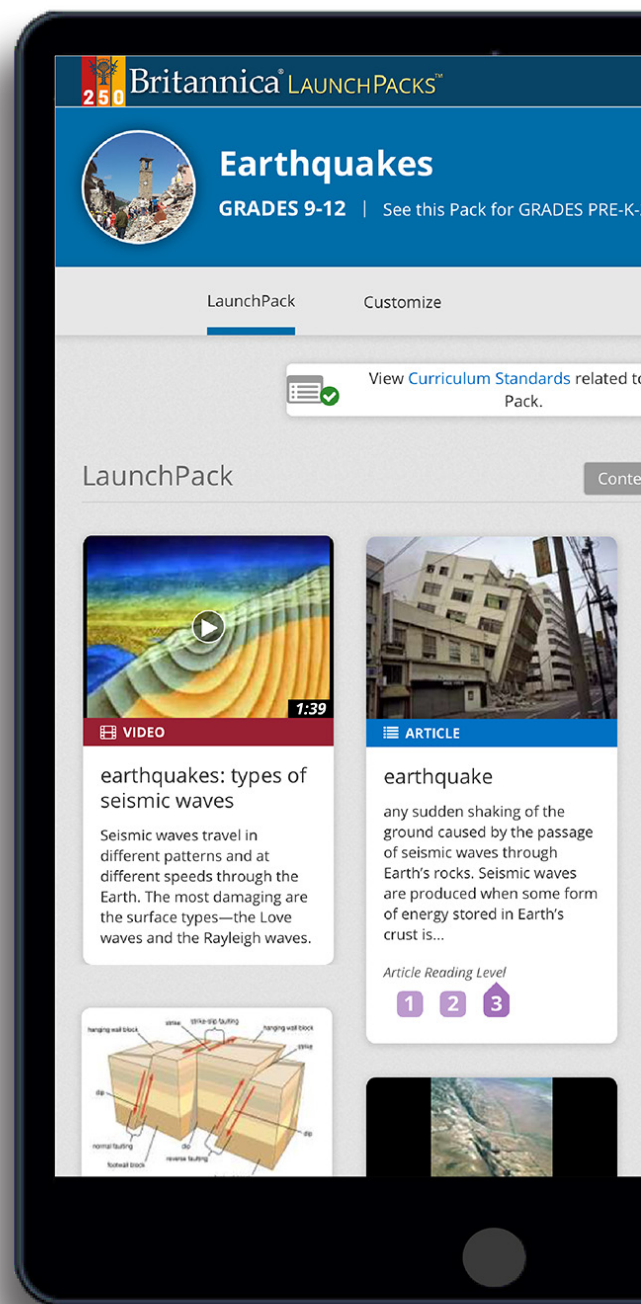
250 Britannica® LaunchPacks™

Earthquakes

GRADES 9-12 | See this Pack for GRADES PRE-K-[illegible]

LaunchPack

Customize

View Curriculum Standards related to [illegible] Pack.

LaunchPack

Conte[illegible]

1:39

VIDEO

earthquakes: types of seismic waves

Seismic waves travel in different patterns and at different speeds through the Earth. The most damaging are the surface types—the Love waves and the Rayleigh waves.

ARTICLE

earthquake

any sudden shaking of the ground caused by the passage of seismic waves through Earth's rocks. Seismic waves are produced when some form of energy stored in Earth's crust is...

Article Reading Level

1 2 3

hanging wall block

strike

strike-slip faulting

hanging wall block

strike

dip

dip

normal faulting

dip

reverse faulting

footwall block